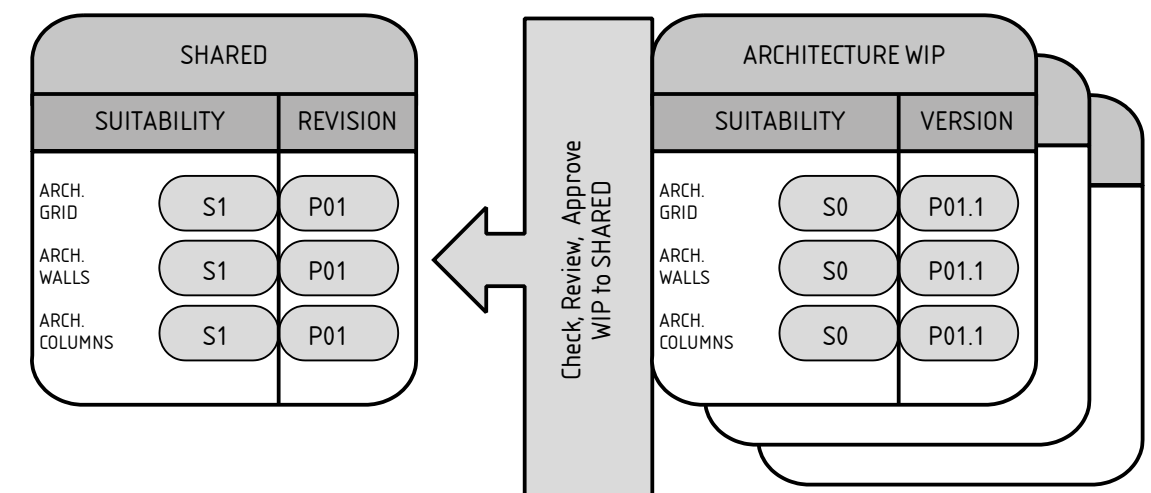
SHARED

| SUITABILITY | | REVISION |
|---|---|---|
| ARCH. GRID | S1 | P01 |
| ARCH. WALLS | S1 | P01 |
| ARCH. COLUMNS | S1 | P01 |

Check, Review, Approve WIP to SHARED

ARCHITECTURE WIP

| SUITABILITY | | VERSION |
|---|---|---|
| ARCH. GRID | S0 | P01.1 |
| ARCH. WALLS | S0 | P01.1 |
| ARCH. COLUMNS | S0 | P01.1 |